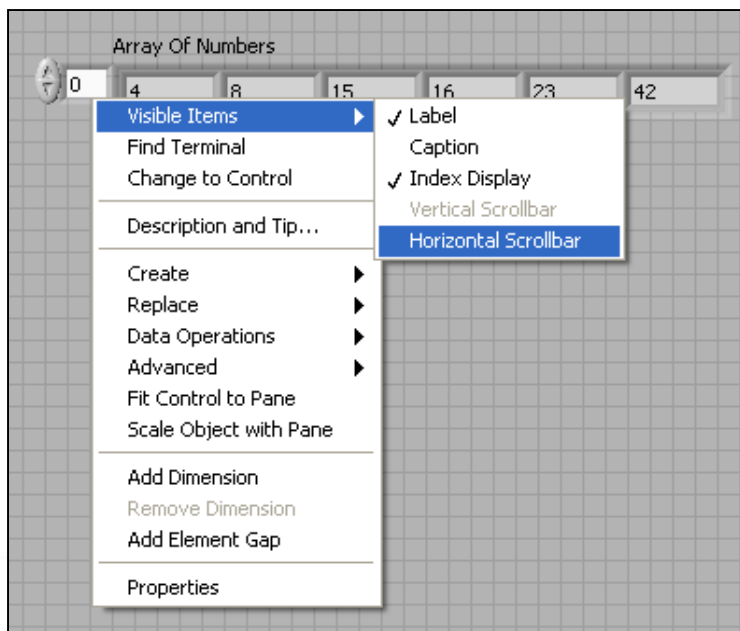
Array Of Numbers

0 4 8 15 16 23 42

Visible Items
Find Terminal
Change to Control

Description and Tip...

Create
Replace
Data Operations
Advanced
Fit Control to Pane
Scale Object with Pane

Add Dimension
Remove Dimension
Add Element Gap

Properties

✓ Label
Caption
✓ Index Display
Vertical Scrollbar
Horizontal Scrollbar